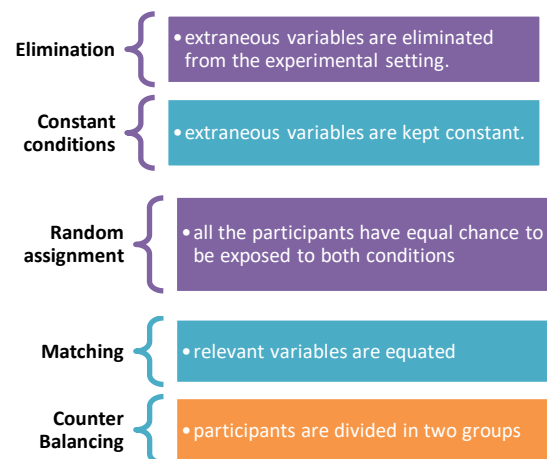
Elimination

• extraneous variables are eliminated from the experimental setting.

Constant conditions

• extraneous variables are kept constant.

Random assignment

• all the participants have equal chance to be exposed to both conditions

Matching

• relevant variables are equated

Counter Balancing

• participants are divided in two groups